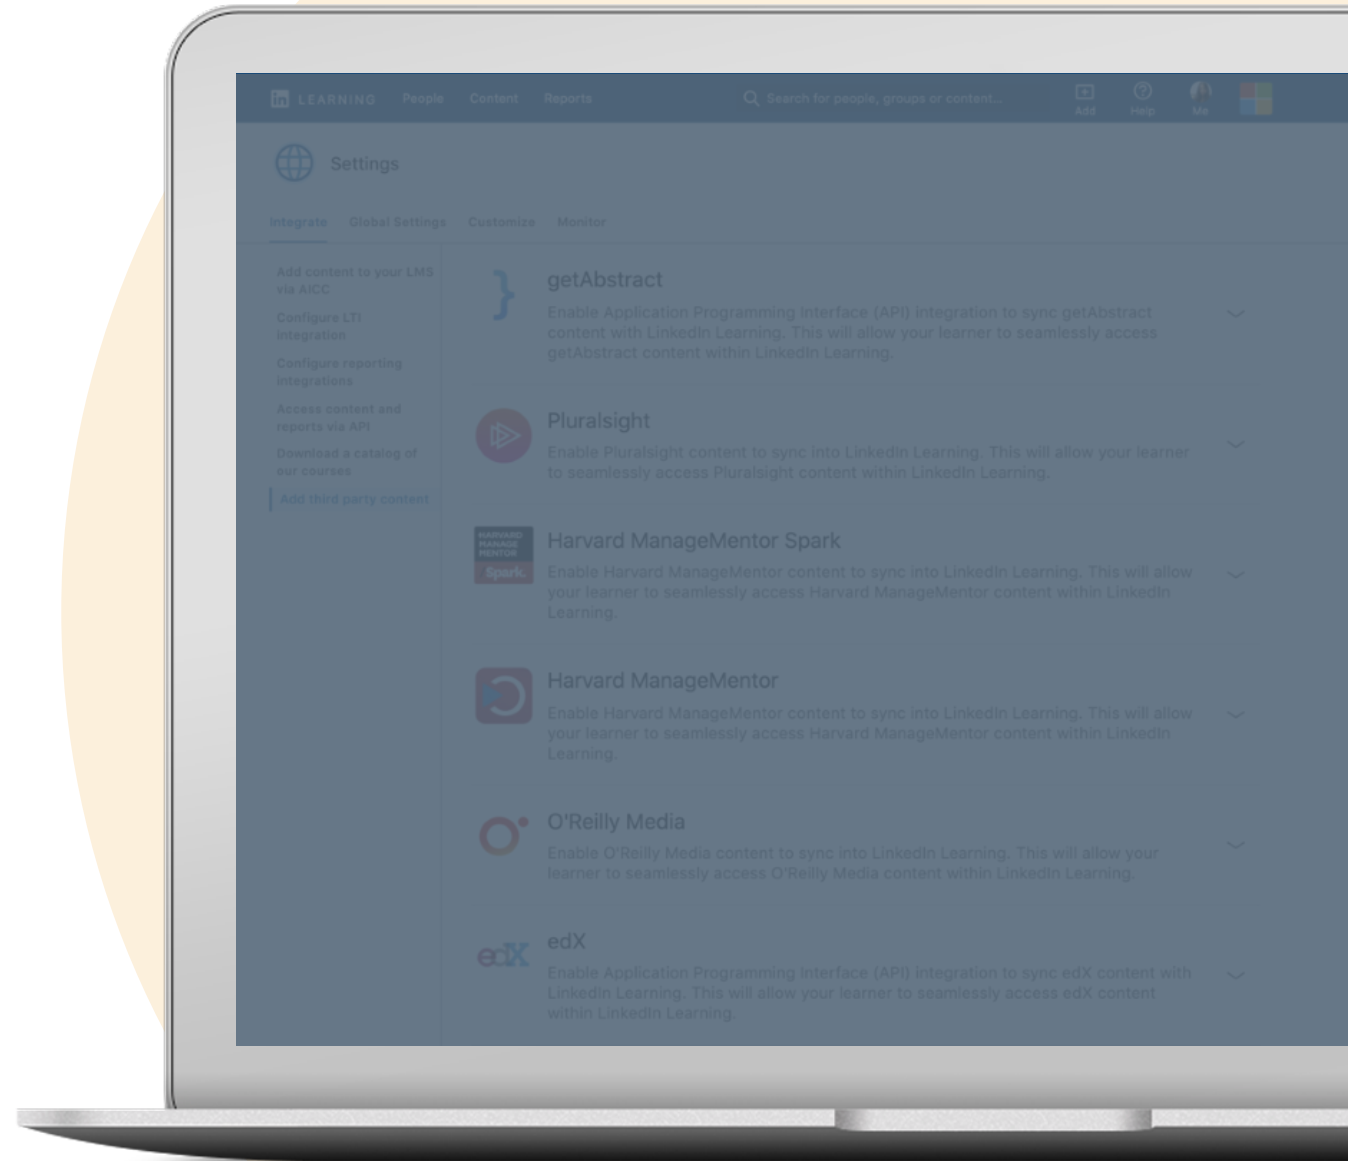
in LEARNING People Content Reports

Search for people, groups or content...

Add Help Me

Settings

Integrate Global Settings Customize Monitor

Add content to your LMS via AICC

Configure LTI integration

Configure reporting integrations

Access content and reports via API

Download a catalog of our courses

Add third party content

getAbstract

Enable Application Programming Interface (API) integration to sync getAbstract content with LinkedIn Learning. This will allow your learner to seamlessly access getAbstract content within LinkedIn Learning.

Pluralsight

Enable Pluralsight content to sync into LinkedIn Learning. This will allow your learner to seamlessly access Pluralsight content within LinkedIn Learning.

HARVARD MANAGE MENTOR Spark

Harvard ManageMentor Spark

Enable Harvard ManageMentor content to sync into LinkedIn Learning. This will allow your learner to seamlessly access Harvard ManageMentor content within LinkedIn Learning.

Harvard ManageMentor

Enable Harvard ManageMentor content to sync into LinkedIn Learning. This will allow your learner to seamlessly access Harvard ManageMentor content within LinkedIn Learning.

O'Reilly Media

Enable O'Reilly Media content to sync into LinkedIn Learning. This will allow your learner to seamlessly access O'Reilly Media content within LinkedIn Learning.

edX

edX

Enable Application Programming Interface (API) integration to sync edX content with LinkedIn Learning. This will allow your learner to seamlessly access edX content within LinkedIn Learning.